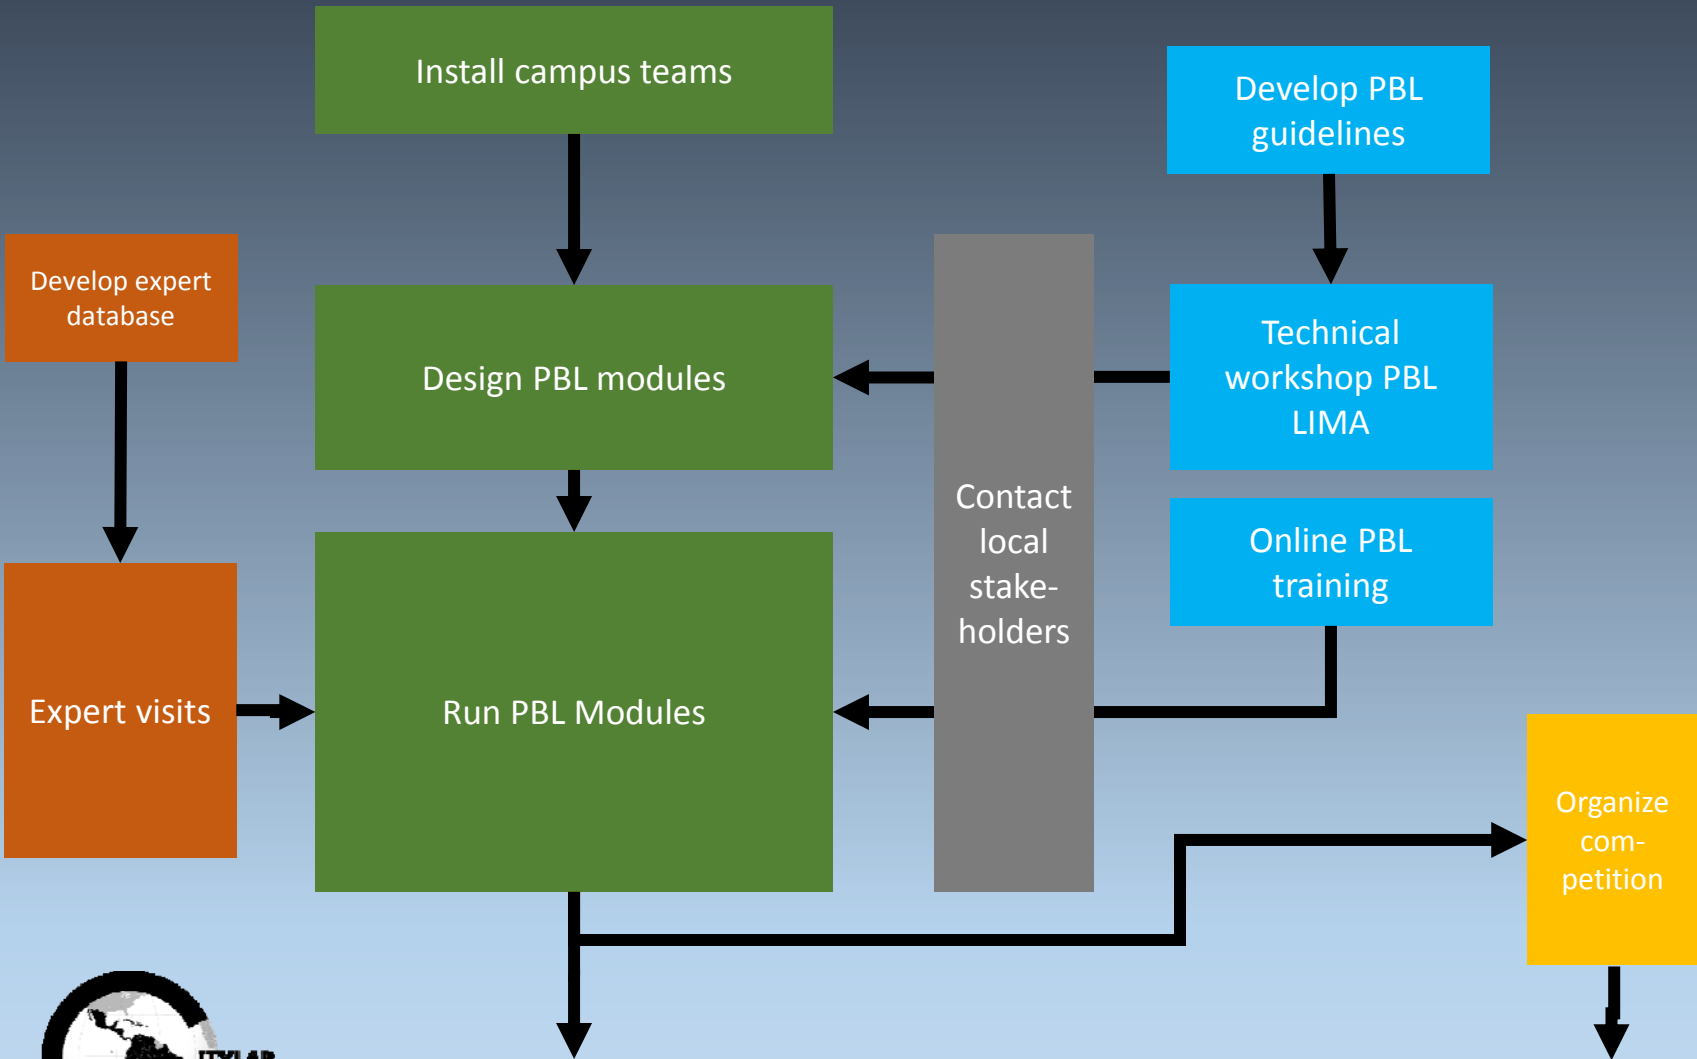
Install campus teams

Develop PBL guidelines

Develop expert database

Design PBL modules

Contact local stake-holders

Technical workshop PBL LIMA

Online PBL training

Expert visits

Run PBL Modules

Organize com-petition

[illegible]